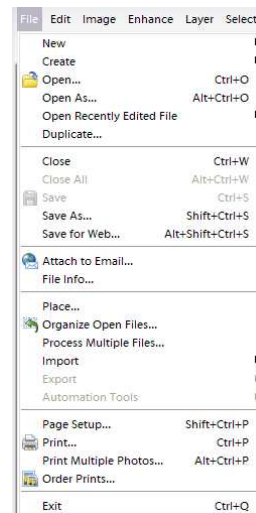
File Edit Image Enhance Layer Select

New
Create
Open... Ctrl+O
Open As... Alt+Ctrl+O
Open Recently Edited File
Duplicate...

Close Ctrl+W
Close All Alt+Ctrl+W
Save Ctrl+S
Save As... Shift+Ctrl+S
Save for Web... Alt+Shift+Ctrl+S

Attach to Email...
File Info...

Place...
Organize Open Files...
Process Multiple Files...
Import
Export
Automation Tools

Page Setup... Shift+Ctrl+P
Print... Ctrl+P
Print Multiple Photos... Alt+Ctrl+P
Order Prints...

Exit Ctrl+Q